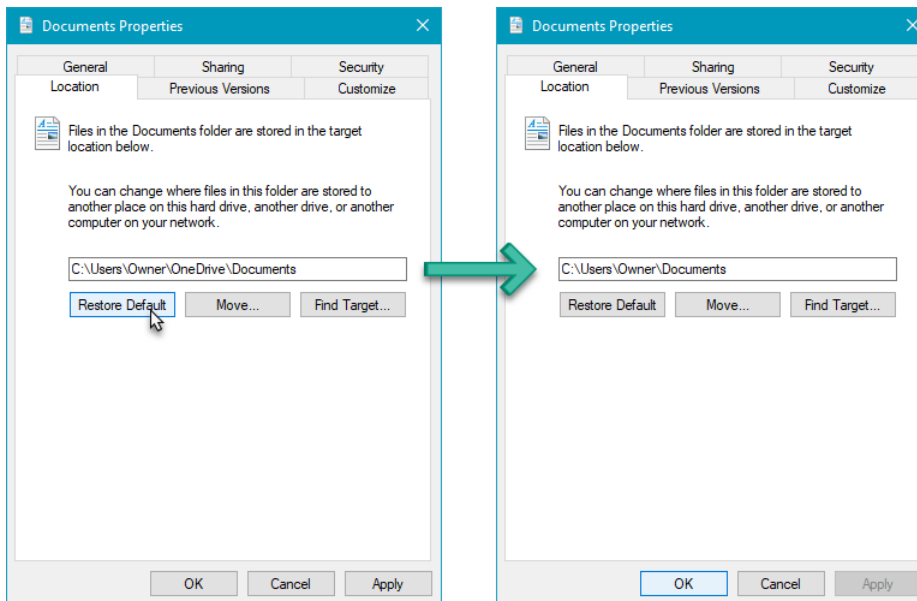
Documents Properties

General | Sharing | Security
Location | Previous Versions | Customize

Files in the Documents folder are stored in the target location below.

You can change where files in this folder are stored to another place on this hard drive, another drive, or another computer on your network.

C:\Users\Owner\OneDrive\Documents

Restore Default | Move... | Find Target...

OK | Cancel | Apply

Documents Properties

General | Sharing | Security
Location | Previous Versions | Customize

Files in the Documents folder are stored in the target location below.

You can change where files in this folder are stored to another place on this hard drive, another drive, or another computer on your network.

C:\Users\Owner\Documents

Restore Default | Move... | Find Target...

OK | Cancel | Apply